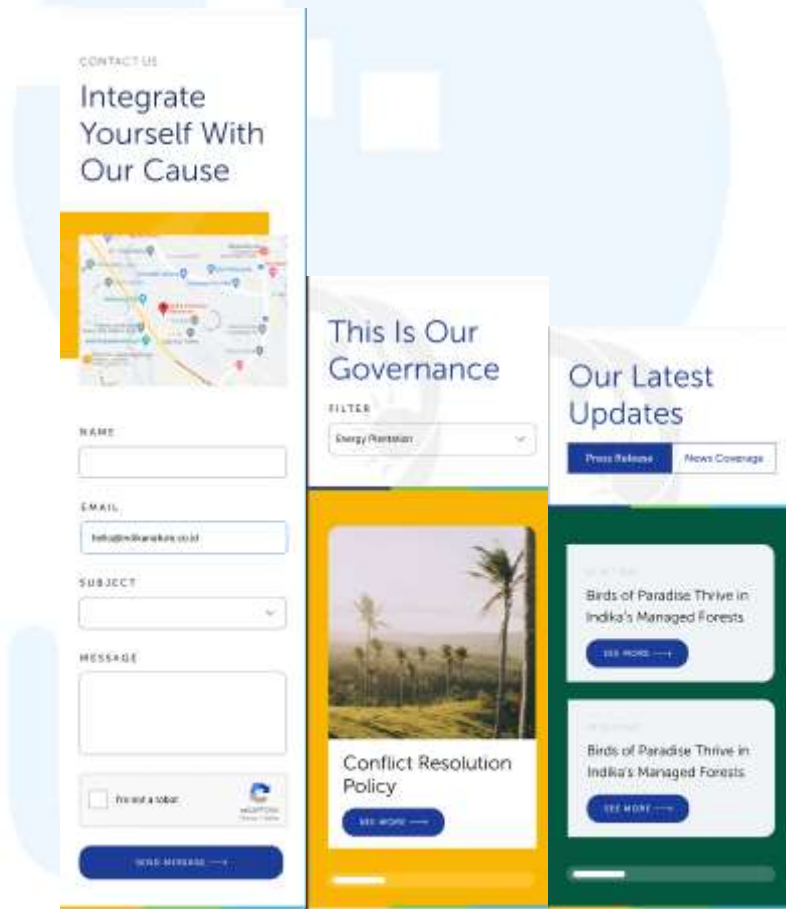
CONTACT US

Integrate Yourself With Our Cause

NAME

EMAIL

hello@indikanature.co.id

SUBJECT

MESSAGE

I'm not a robot

reCAPTCHA

SEND MESSAGE ⟶

This Is Our Governance

FILTER

Energy Plantation

Conflict Resolution Policy

SEE MORE ⟶

Our Latest Updates

Press Release

News Coverage

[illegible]

Birds of Paradise Thrive in Indika's Managed Forests

SEE MORE ⟶

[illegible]

Birds of Paradise Thrive in Indika's Managed Forests

SEE MORE ⟶